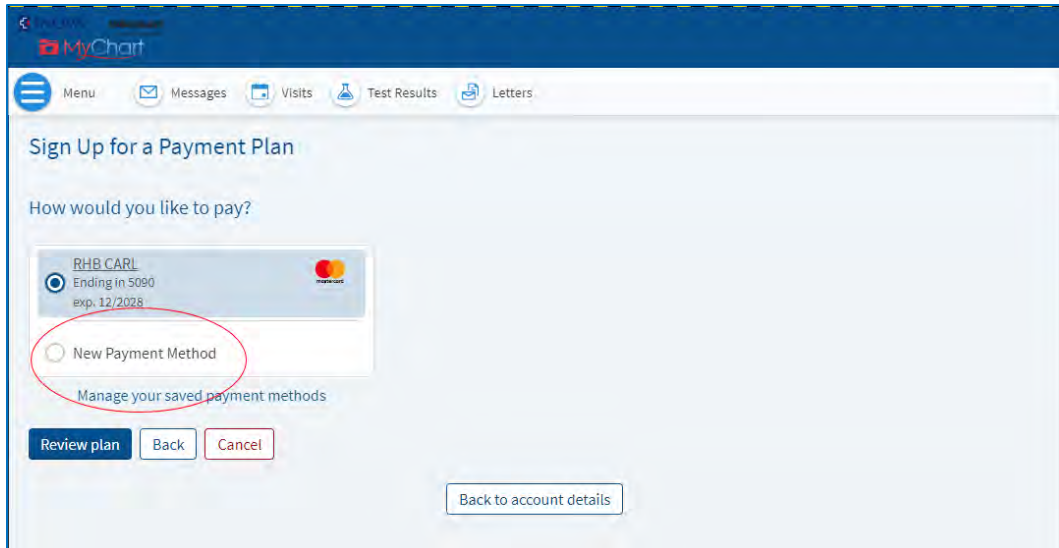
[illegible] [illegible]
MyChart

Menu Messages Visits Test Results Letters

Sign Up for a Payment Plan

How would you like to pay?

RHB CARL
Ending in 5090
exp. 12/2028
mastercard

New Payment Method

Manage your saved payment methods

Review plan Back Cancel

Back to account details